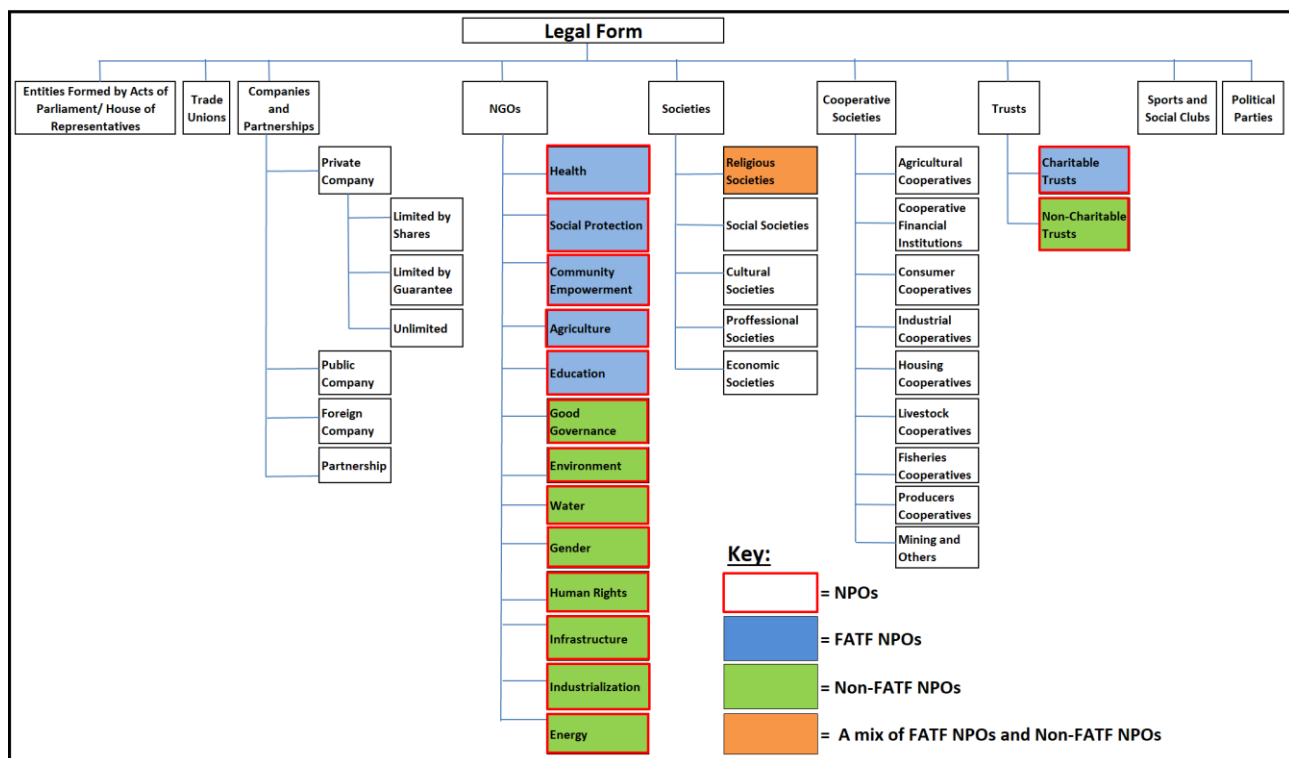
Legal Form

Entities Formed by Acts of Parliament/ House of Representatives

Trade Unions

Companies and Partnerships

Private Company

Limited by Shares

Limited by Guarantee

Unlimited

Public Company

Foreign Company

Partnership

NGOs

Health

Social Protection

Community Empowerment

Agriculture

Education

Good Governance

Environment

Water

Gender

Human Rights

Infrastructure

Industrialization

Energy

Societies

Religious Societies

Social Societies

Cultural Societies

Proffessional Societies

Economic Societies

Cooperative Societies

Agricultural Cooperatives

Cooperative Financial Institutions

Consumer Cooperatives

Industrial Cooperatives

Housing Cooperatives

Livestock Cooperatives

Fisheries Cooperatives

Producers Cooperatives

Mining and Others

Trusts

Charitable Trusts

Non-Charitable Trusts

Sports and Social Clubs

Political Parties

Key:

= NPOs

= FATF NPOs

= Non-FATF NPOs

= A mix of FATF NPOs and Non-FATF NPOs